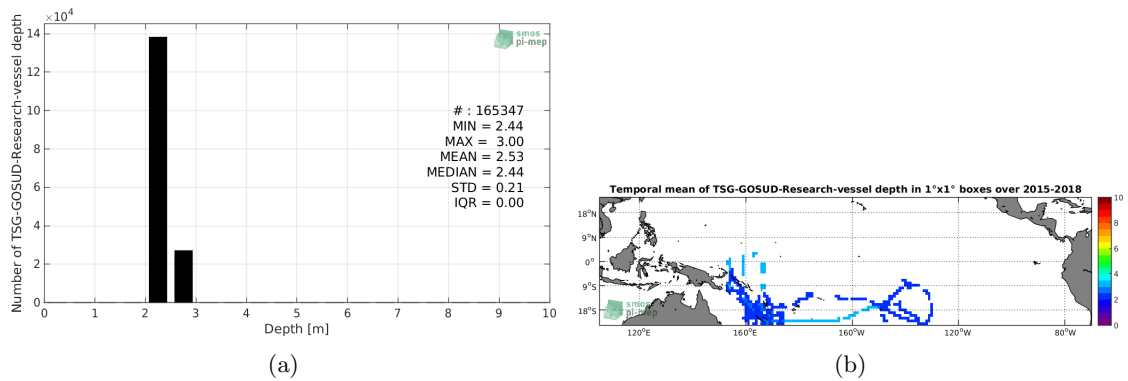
$\times 10^4$
14
12
10
8
6
4
2
0
Number of TSG-GOSUD-Research-vessel depth
smos pi-mep
# : 165347
MIN = 2.44
MAX = 3.00
MEAN = 2.53
MEDIAN = 2.44
STD = 0.21
IQR = 0.00
0 1 2 3 4 5 6 7 8 9 10
Depth [m]
(a)

Temporal mean of TSG-GOSUD-Research-vessel depth in 1°x1° boxes over 2015-2018
18°N
9°N
0°
9°S
18°S
smos pi-mep
120°E 160°E 160°W 120°W 80°W
10
8
6
4
2
0
(b)